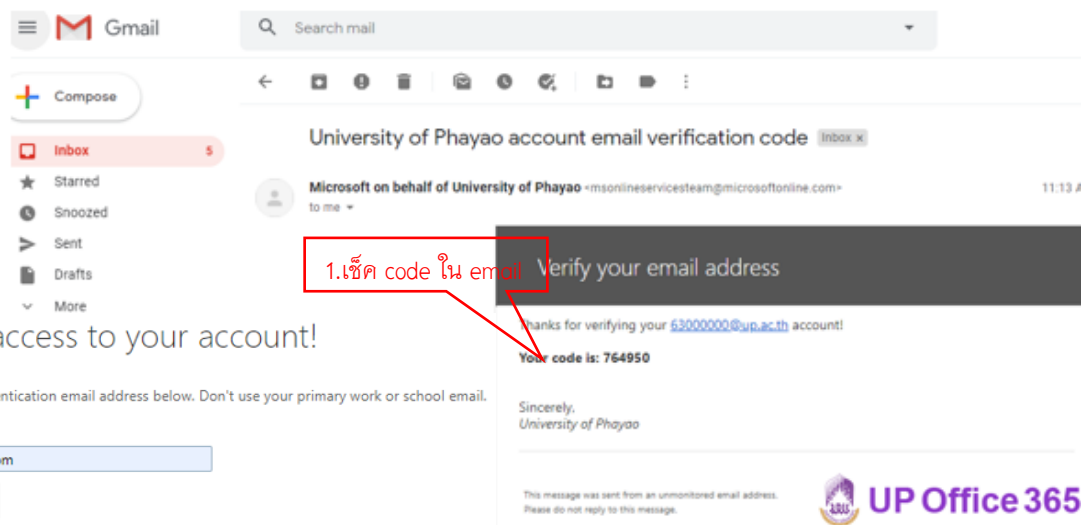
Gmail

Search mail

Compose

Inbox 5

Starred

Snoozed

Sent

Drafts

More

University of Phayao account email verification code Inbox ×

Microsoft on behalf of University of Phayao <msonlineservicesteam@microsoftonline.com>

to me

11:13 A

1.เช็ค code ใน email

Verify your email address

Thanks for verifying your 63000000@up.ac.th account!

Your code is: 764950

Sincerely,
University of Phayao

This message was sent from an unmonitored email address. Please do not reply to this message.

access to your account!

ntication email address below. Don't use your primary work or school email.

om

UP Office 365